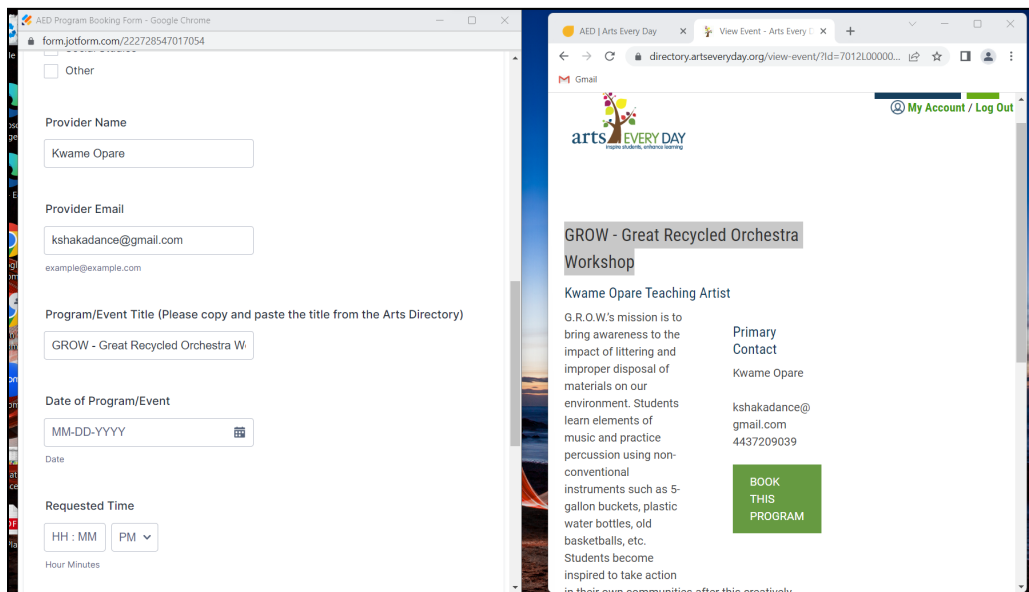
AED Program Booking Form - Google Chrome
form.jotform.com/222728547017054

Other

Provider Name
Kwame Opare

Provider Email
kshakadance@gmail.com
example@example.com

Program/Event Title (Please copy and paste the title from the Arts Directory)
GROW - Great Recycled Orchestra W

Date of Program/Event
MM-DD-YYYY
Date

Requested Time
HH : MM PM
Hour Minutes

AED | Arts Every Day
View Event - Arts Every
directory.artseveryday.org/view-event/?Id=7012L00000...
Gmail

My Account / Log Out

arts EVERY DAY
inspire students, enhance learning

GROW - Great Recycled Orchestra Workshop

Kwame Opare Teaching Artist

G.R.O.W.'s mission is to bring awareness to the impact of littering and improper disposal of materials on our environment. Students learn elements of music and practice percussion using non-conventional instruments such as 5-gallon buckets, plastic water bottles, old basketballs, etc. Students become inspired to take action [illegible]

Primary Contact
Kwame Opare

kshakadance@gmail.com
4437209039

BOOK THIS PROGRAM